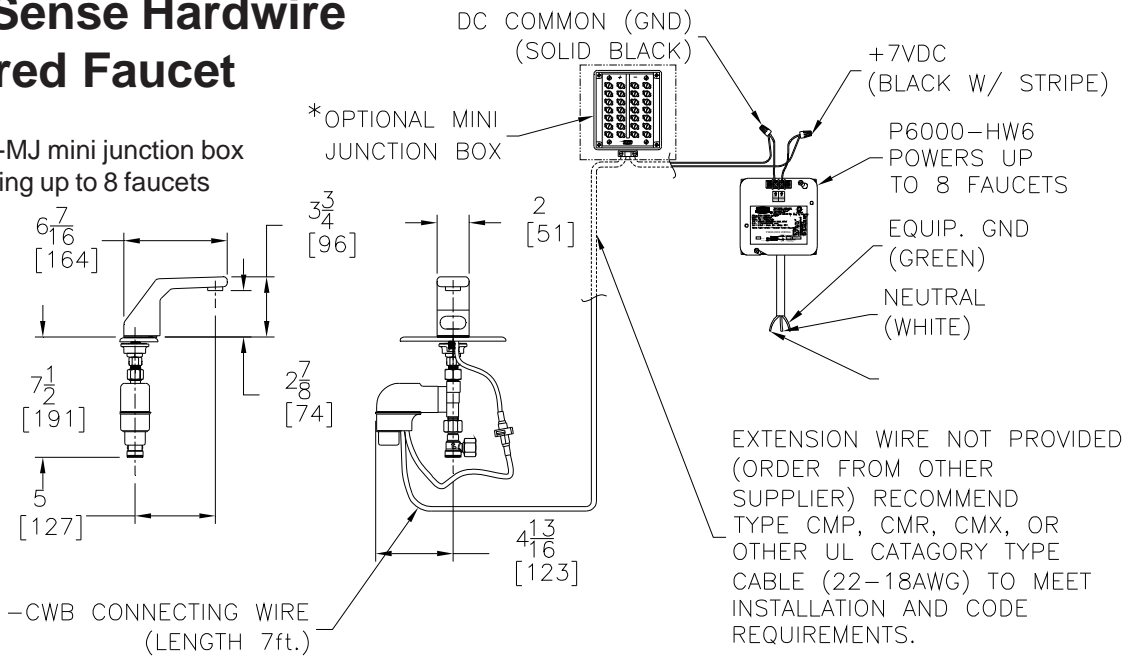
Sense Hardwire
red Faucet

-MJ mini junction box
ing up to 8 faucets

DC COMMON (GND)
(SOLID BLACK)

+7VDC
(BLACK W/ STRIPE)

*OPTIONAL MINI
JUNCTION BOX

P6000–HW6
POWERS UP
TO 8 FAUCETS

EQUIP. GND
(GREEN)

NEUTRAL
(WHITE)

$6\frac{7}{16}$
[164]

$3\frac{3}{4}$
[96]

2
[51]

$7\frac{1}{2}$
[191]

$2\frac{7}{8}$
[74]

5
[127]

$4\frac{13}{16}$
[123]

EXTENSION WIRE NOT PROVIDED (ORDER FROM OTHER SUPPLIER) RECOMMEND TYPE CMP, CMR, CMX, OR OTHER UL CATAGORY TYPE CABLE (22–18AWG) TO MEET INSTALLATION AND CODE REQUIREMENTS.

–CWB CONNECTING WIRE
(LENGTH 7ft.)